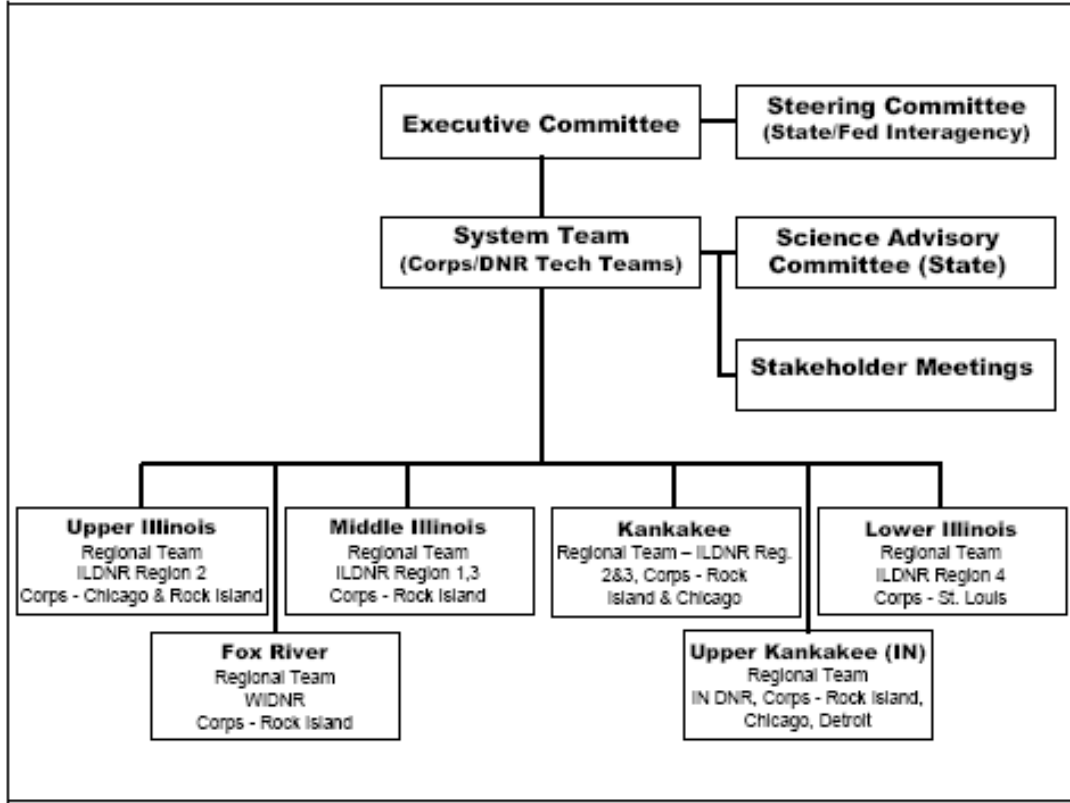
Executive Committee

Steering Committee
(State/Fed Interagency)

System Team
(Corps/DNR Tech Teams)

Science Advisory Committee (State)

Stakeholder Meetings

Upper Illinois
Regional Team
ILDNR Region 2
Corps - Chicago & Rock Island

Fox River
Regional Team
WIDNR
Corps - Rock Island

Middle Illinois
Regional Team
ILDNR Region 1,3
Corps - Rock Island

Kankakee
Regional Team – ILDNR Reg. 2&3, Corps - Rock Island & Chicago

Upper Kankakee (IN)
Regional Team
IN DNR, Corps - Rock Island, Chicago, Detroit

Lower Illinois
Regional Team
ILDNR Region 4
Corps - St. Louis